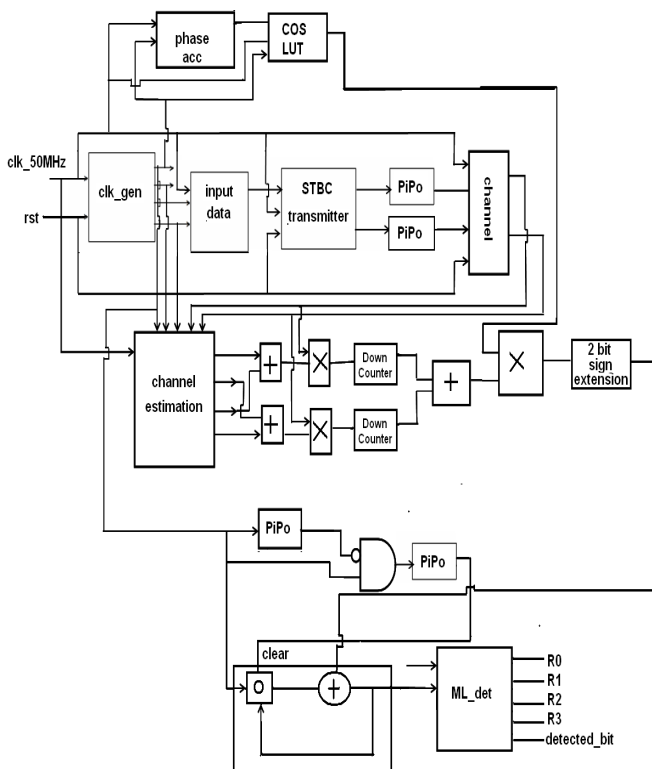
phase acc

COS LUT

clk_50MHz

rst

clk_gen

input data

STBC transmitter

PiPo

PiPo

channel

channel estimation

+

+

×

×

Down Counter

Down Counter

+

×

2 bit sign extension

PiPo

PiPo

clear

O

+

ML_det

R0

R1

R2

R3

detected_bit